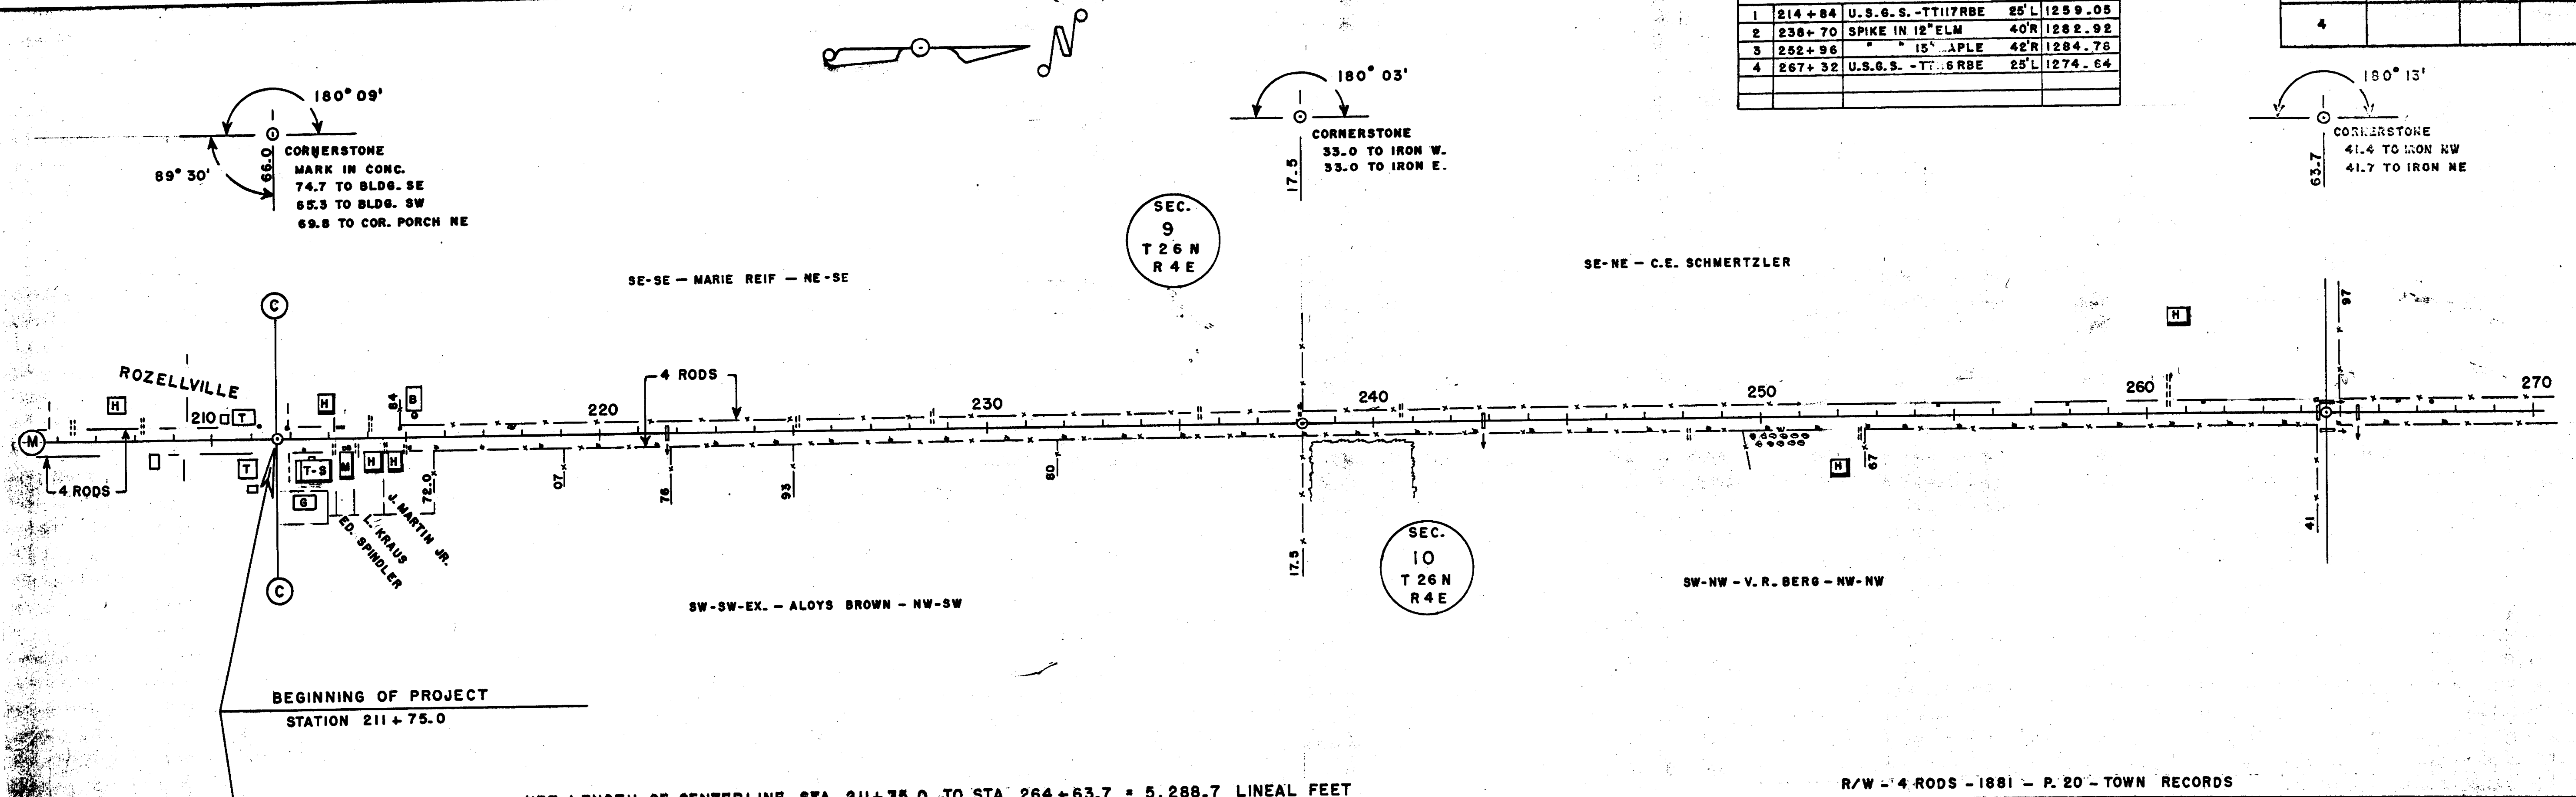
| 1 | 214 + 84 | U.S.G.S. - TT117RBE | 25'L | 1259.05 |
|---|---|---|---|---|
| 2 | 238 + 70 | SPIKE IN 12" ELM | 40'R | 1282.92 |
| 3 | 252 + 96 | " " 15" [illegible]APLE | 42'R | 1284.78 |
| 4 | 267 + 32 | U.S.G.S. - TT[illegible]6RBE | 25'L | 1274.64 |

| 4 | | | |
|---|---|---|---|

N

180° 09'
89° 30'
66.0
CORNERSTONE
MARK IN CONC.
74.7 TO BLDG. SE
65.3 TO BLDG. SW
69.8 TO COR. PORCH NE

180° 03'
CORNERSTONE
33.0 TO IRON W.
33.0 TO IRON E.
17.5

180° 13'
CORNERSTONE
41.4 TO IRON NW
41.7 TO IRON NE
63.7

SEC. 9 T 26 N R 4 E

SE-SE — MARIE REIF — NE-SE

SE-NE — C.E. SCHMERTZLER

ROZELLVILLE
C
H
210 T
H
B
84
4 RODS
220
230
240
250
260
270
97
H
H
M
4 RODS
T
T-S
M
H
H
G
72.0
07
78
93
80
67
41
17.5
ED. SPINDLER
L. KRAUS
J. MARTIN JR.
C

SEC. 10 T 26 N R 4 E

SW-SW-EX. — ALOYS BROWN — NW-SW

SW-NW - V. R. BERG - NW-NW

BEGINNING OF PROJECT
STATION 211 + 75.0

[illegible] LENGTH OF CENTERLINE STA. 211 + 75.0 TO STA. 264 + 63.7 = 5,288.7 LINEAL FEET

R/W - 4 RODS - 1881 - P. 20 - TOWN RECORDS